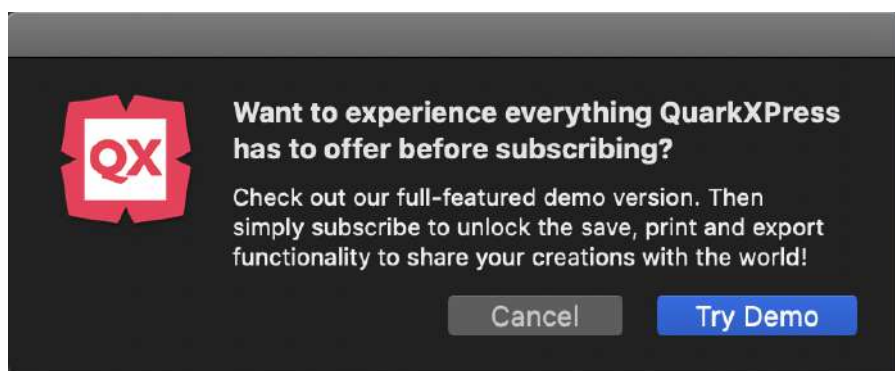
QX

Want to experience everything QuarkXPress has to offer before subscribing?

Check out our full-featured demo version. Then simply subscribe to unlock the save, print and export functionality to share your creations with the world!

Cancel

Try Demo